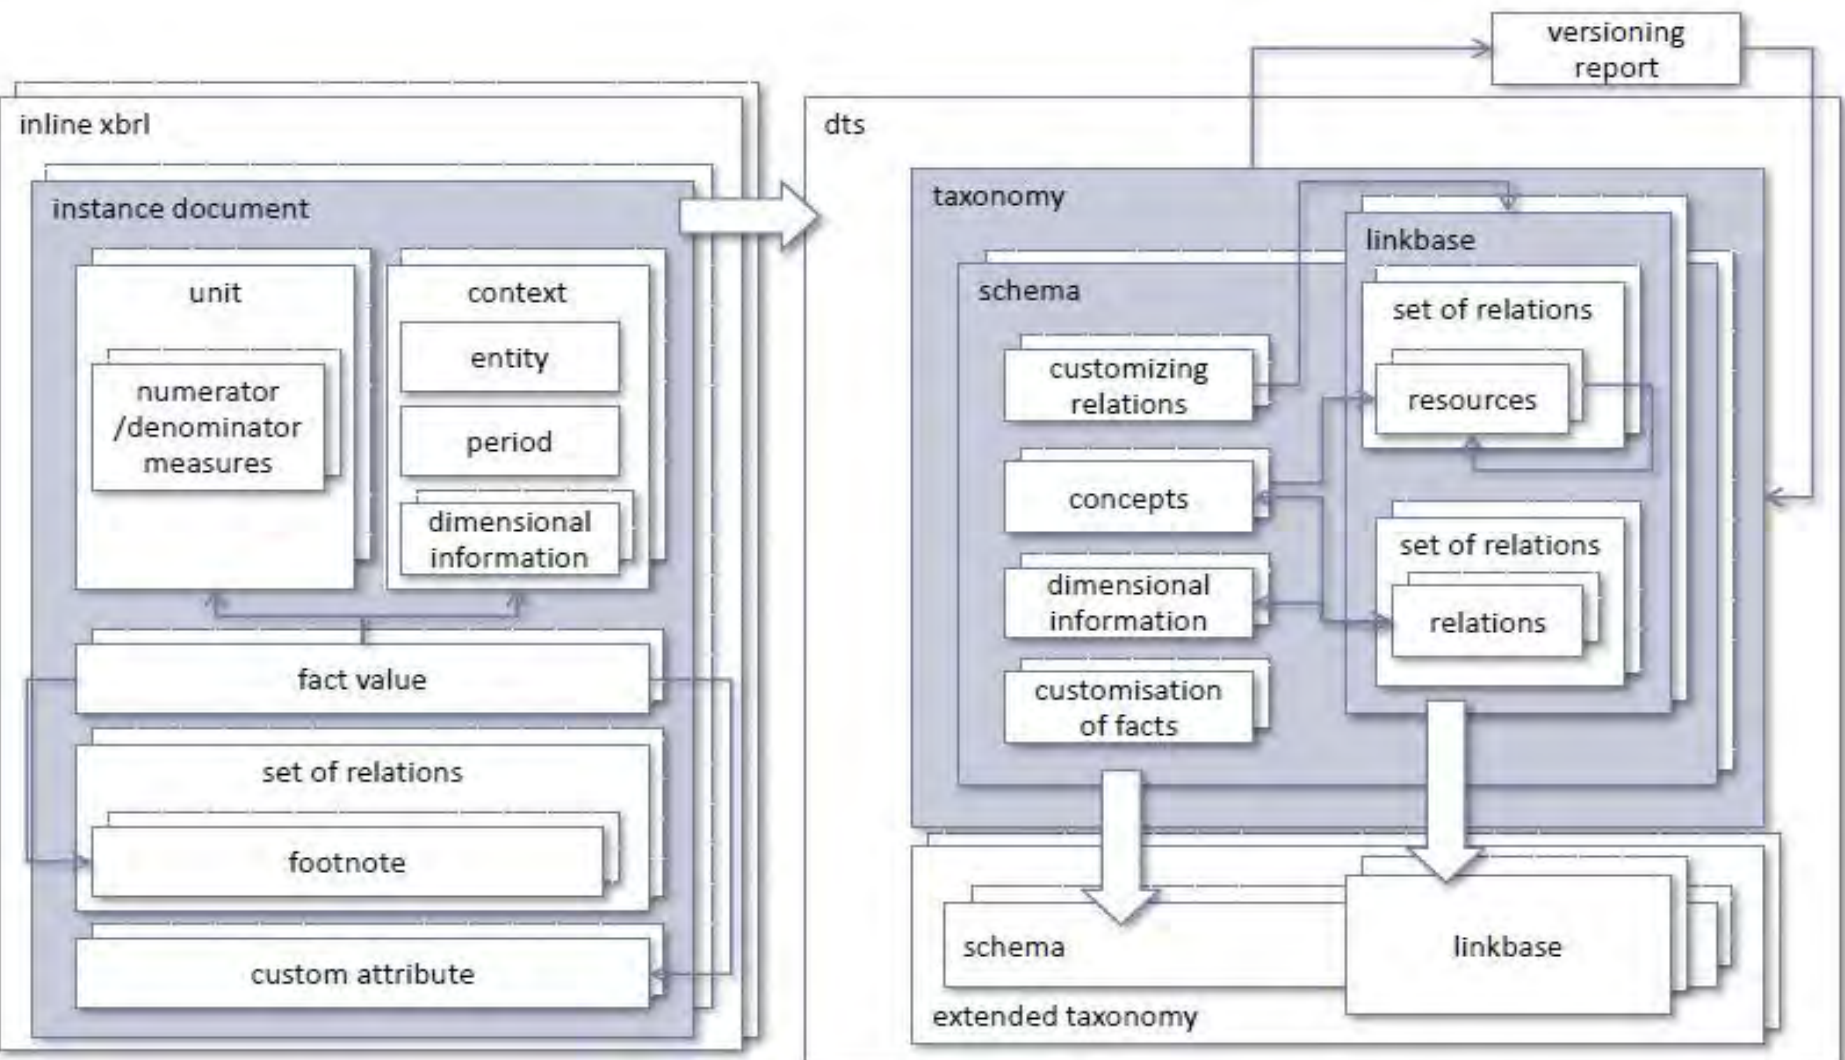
versioning report

inline xbrl

instance document

unit

numerator /denominator measures

context

entity

period

dimensional information

fact value

set of relations

footnote

custom attribute

dts

taxonomy

linkbase

schema

customizing relations

concepts

dimensional information

customisation of facts

set of relations

resources

set of relations

relations

schema

linkbase

extended taxonomy